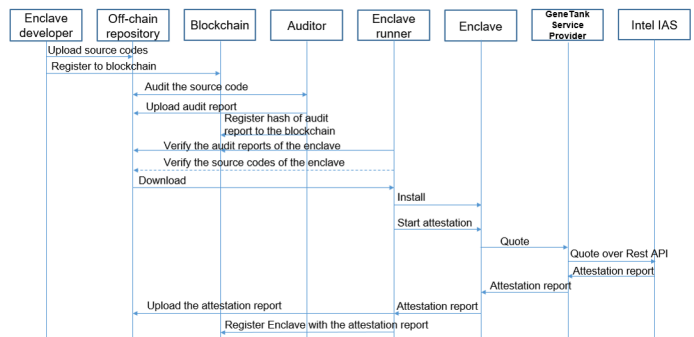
Enclave developer

Off-chain repository

Blockchain

Auditor

Enclave runner

Enclave

GeneTank Service Provider

Intel IAS

Upload source codes

Register to blockchain

Audit the source code

Upload audit report

Register hash of audit report to the blockchain

Verify the audit reports of the enclave

Verify the source codes of the enclave

Download

Install

Start attestation

Quote

Quote over Rest API

Attestation report

Attestation report

Attestation report

Upload the attestation report

Register Enclave with the attestation report